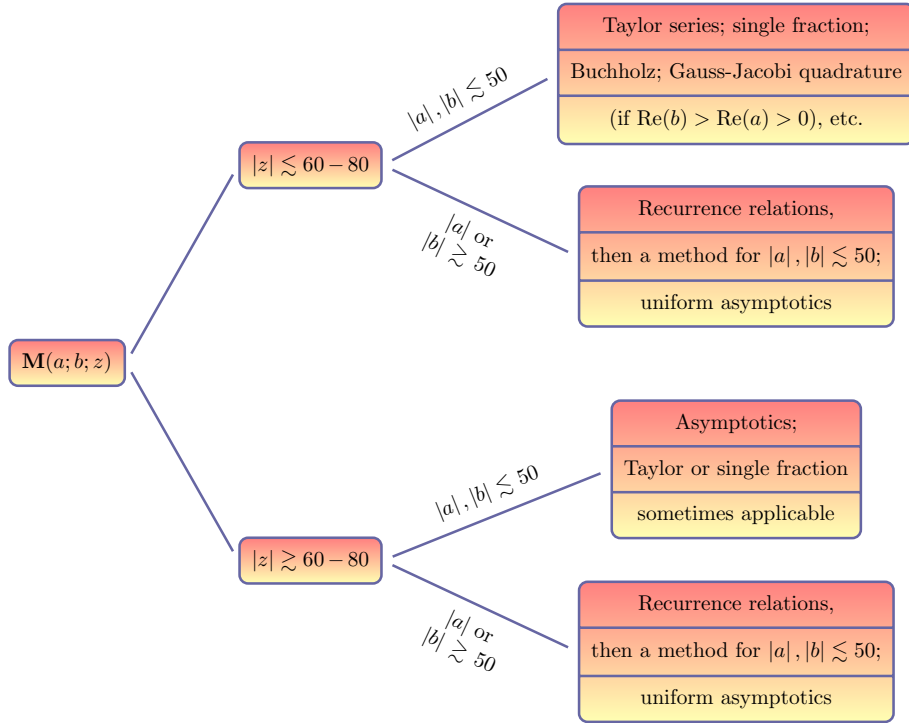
$\mathbf{M}(a;b;z)$

$|z| \lesssim 60-80$

$|a|,|b| \lesssim 50$

Taylor series; single fraction;

Buchholz; Gauss-Jacobi quadrature

(if $\mathrm{Re}(b) > \mathrm{Re}(a) > 0$), etc.

$|a|$ or $|b| \gtrsim 50$

Recurrence relations,

then a method for $|a|,|b| \lesssim 50$;

uniform asymptotics

$|z| \gtrsim 60-80$

$|a|,|b| \lesssim 50$

Asymptotics;

Taylor or single fraction

sometimes applicable

$|a|$ or $|b| \gtrsim 50$

Recurrence relations,

then a method for $|a|,|b| \lesssim 50$;

uniform asymptotics